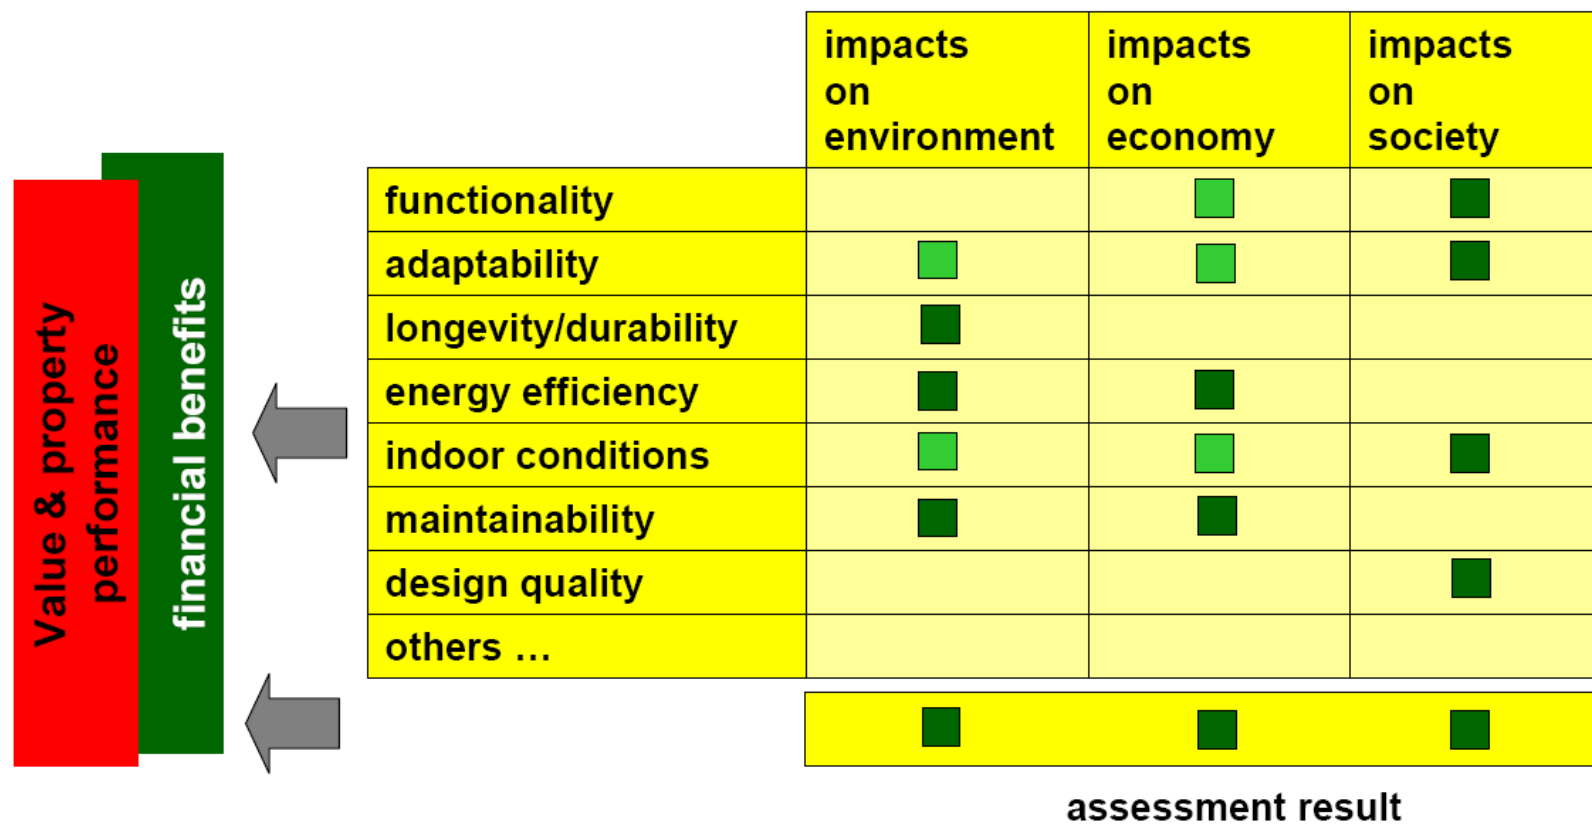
Value & property performance

financial benefits

| | impacts on environment | impacts on economy | impacts on society |
|---|---|---|---|
| functionality | | | |
| adaptability | | | |
| longevity/durability | | | |
| energy efficiency | | | |
| indoor conditions | | | |
| maintainability | | | |
| design quality | | | |
| others … | | | |

assessment result